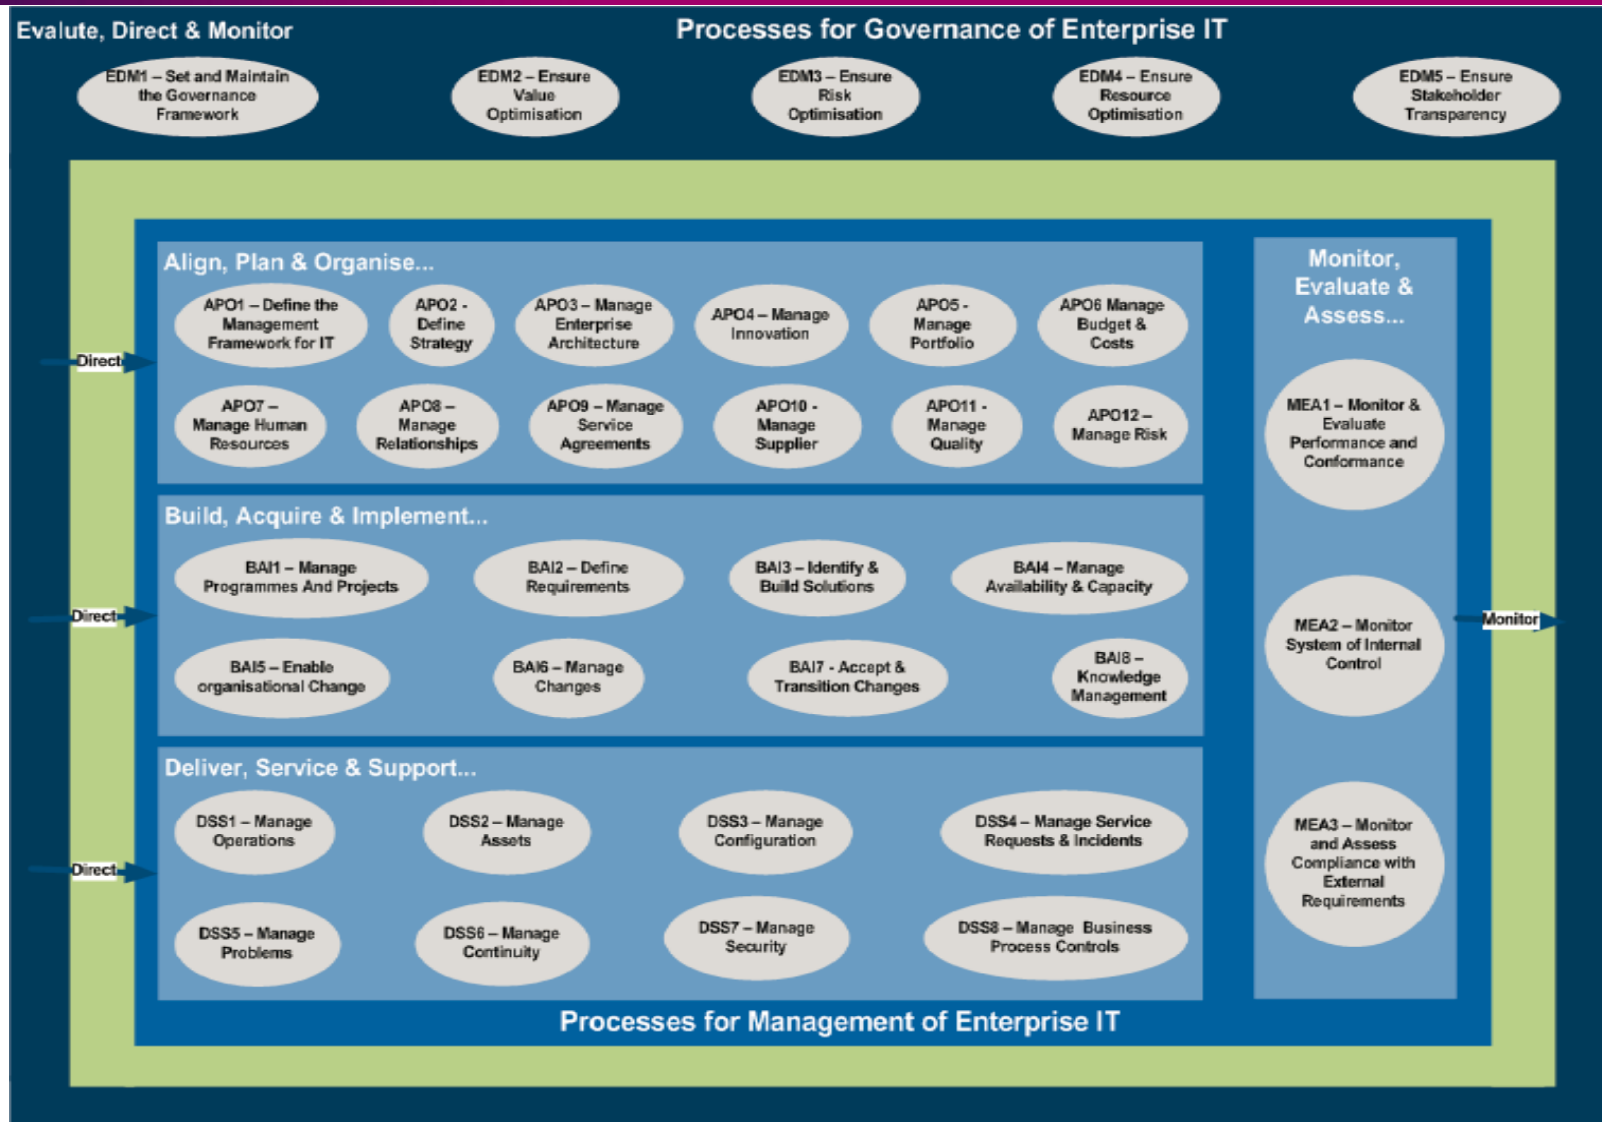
Evalute, Direct & Monitor

Processes for Governance of Enterprise IT

EDM1 – Set and Maintain the Governance Framework

EDM2 – Ensure Value Optimisation

EDM3 – Ensure Risk Optimisation

EDM4 – Ensure Resource Optimisation

EDM5 – Ensure Stakeholder Transparency

Align, Plan & Organise...

APO1 – Define the Management Framework for IT

APO2 - Define Strategy

APO3 – Manage Enterprise Architecture

APO4 – Manage Innovation

APO5 - Manage Portfolio

APO6 Manage Budget & Costs

APO7 – Manage Human Resources

APO8 – Manage Relationships

APO9 – Manage Service Agreements

APO10 - Manage Supplier

APO11 - Manage Quality

APO12 – Manage Risk

Direct

Build, Acquire & Implement...

BAI1 – Manage Programmes And Projects

BAI2 – Define Requirements

BAI3 – Identify & Build Solutions

BAI4 – Manage Availability & Capacity

BAI5 – Enable organisational Change

BAI6 – Manage Changes

BAI7 - Accept & Transition Changes

BAI8 – Knowledge Management

Direct

Deliver, Service & Support...

DSS1 – Manage Operations

DSS2 – Manage Assets

DSS3 – Manage Configuration

DSS4 – Manage Service Requests & Incidents

DSS5 – Manage Problems

DSS6 – Manage Continuity

DSS7 – Manage Security

DSS8 – Manage Business Process Controls

Direct

Monitor, Evaluate & Assess...

MEA1 – Monitor & Evaluate Performance and Conformance

MEA2 – Monitor System of Internal Control

MEA3 – Monitor and Assess Compliance with External Requirements

Monitor

Processes for Management of Enterprise IT